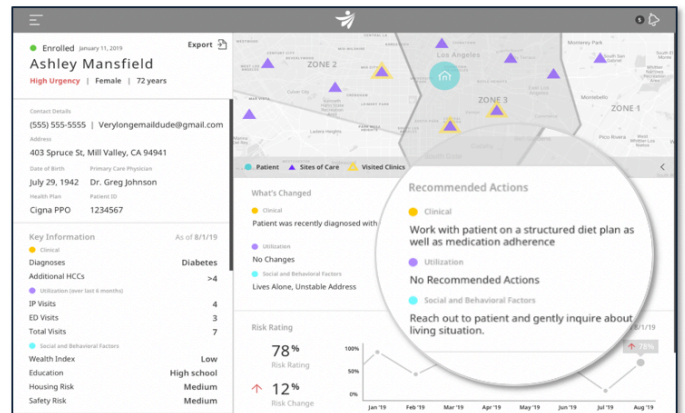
5

Enrolled January 11, 2019

Export

Ashley Mansfield

High Urgency | Female | 72 years

Contact Details

(555) 555-5555 | Verylongemaildude@gmail.com

Address

403 Spruce St, Mill Valley, CA 94941

Date of Birth

July 29, 1942

Primary Care Physician

Dr. Greg Johnson

Health Plan

Cigna PPO

Patient ID

1234567

Key Information

As of 8/1/19

Clinical

| | |
|---|---|
| Diagnoses | Diabetes |
| Additional HCCs | >4 |

Utilization (over last 6 months)

| | |
|---|---|
| IP Visits | 4 |
| ED Visits | 3 |
| Total Visits | 7 |

Social and Behavioral Factors

| | |
|---|---|
| Wealth Index | Low |
| Education | High school |
| Housing Risk | Medium |
| Safety Risk | Medium |

ZONE 2

ZONE 3

ZONE 1

Los Angeles

Patient

Sites of Care

Visited Clinics

What's Changed

Clinical

Patient was recently diagnosed with

Utilization

No Changes

Social and Behavioral Factors

Lives Alone, Unstable Address

Recommended Actions

Clinical

Work with patient on a structured diet plan as well as medication adherence

Utilization

No Recommended Actions

Social and Behavioral Factors

Reach out to patient and gently inquire about living situation.

Risk Rating

78%

Risk Rating

12%

Risk Change

100%

80%

60%

40%

Jan '19

Feb '19

Mar '19

Apr '19

May '19

Jun '19

Jul '19

Aug '19

/19

78%